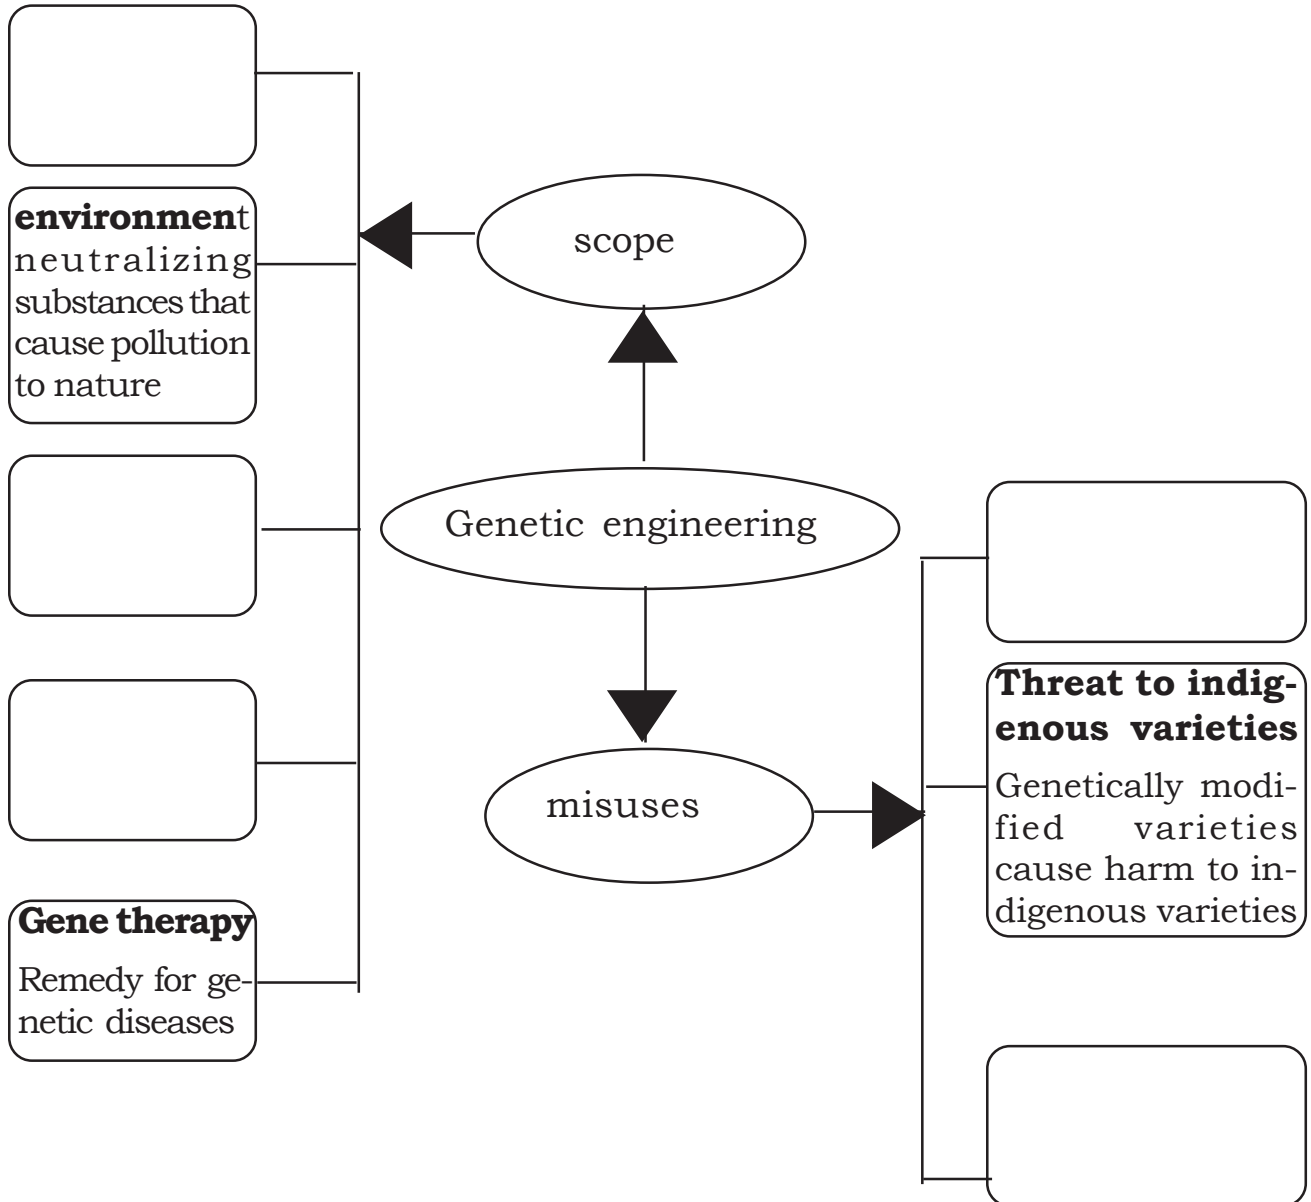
environment
neutralizing substances that cause pollution to nature

scope

Genetic engineering

misuses

Threat to indigenous varieties
Genetically modified varieties cause harm to indigenous varieties

Gene therapy
Remedy for genetic diseases